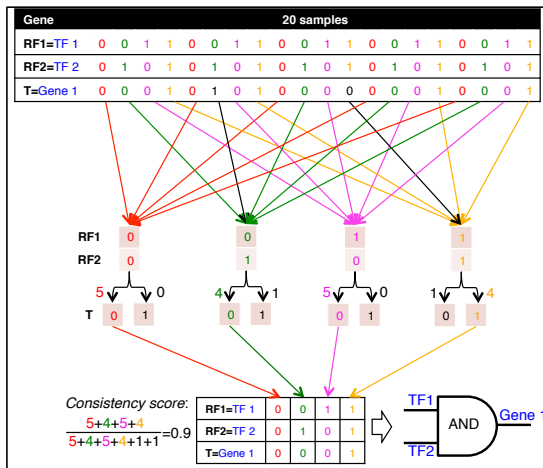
| Gene | 20 samples |
|---|---|
| RF1=TF 1 | 0 0 1 1 0 0 1 1 0 0 1 1 0 0 1 1 0 0 1 1 |
| RF2=TF 2 | 0 1 0 1 0 1 0 1 0 1 0 1 0 1 0 1 0 1 0 1 |
| T=Gene 1 | 0 0 0 1 0 1 0 1 0 0 0 0 0 0 0 1 0 0 0 1 |

RF1 0 0 1 1

RF2 0 1 0 1

5 0 4 1 5 0 1 4

T 0 1 0 1 0 1 0 1

Consistency score:

$\frac{5+4+5+4}{5+4+5+4+1+1}=0.9$

| RF1=TF 1 | 0 | 0 | 1 | 1 |
|---|---|---|---|---|
| RF2=TF 2 | 0 | 1 | 0 | 1 |
| T=Gene 1 | 0 | 0 | 0 | 1 |

TF1

AND

Gene 1

TF2